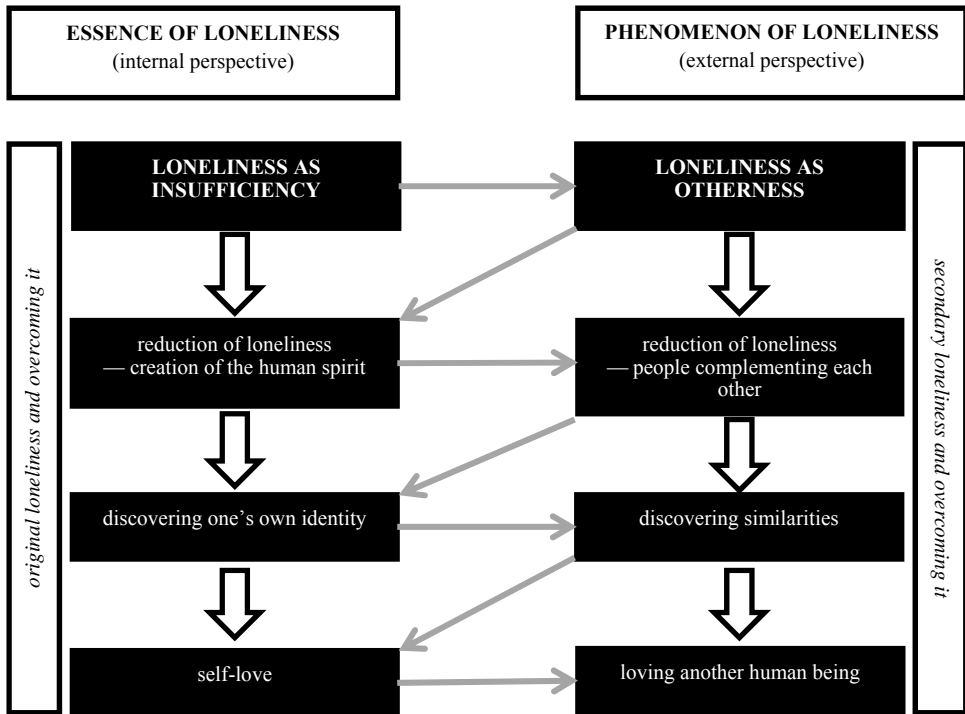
**ESSENCE OF LONELINESS**
(internal perspective)

**PHENOMENON OF LONELINESS**
(external perspective)

*original loneliness and overcoming it*

**LONELINESS AS INSUFFICIENCY**

reduction of loneliness — creation of the human spirit

discovering one's own identity

self-love

**LONELINESS AS OTHERNESS**

reduction of loneliness — people complementing each other

discovering similarities

loving another human being

*secondary loneliness and overcoming it*